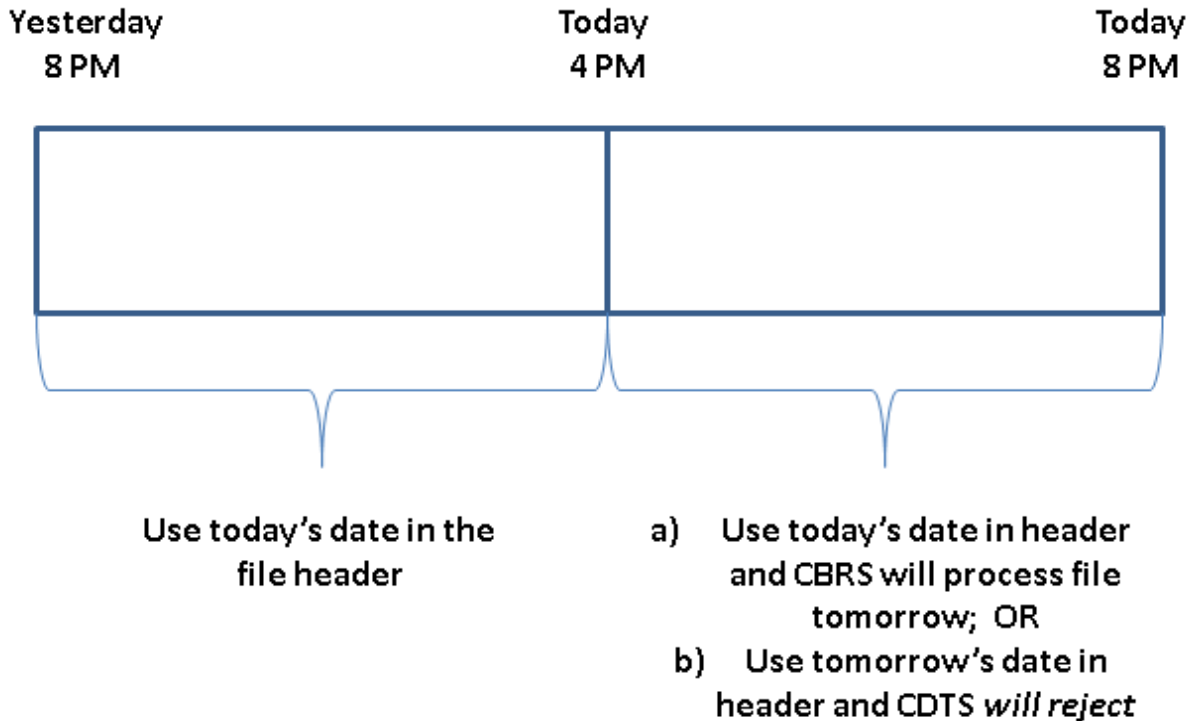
Yesterday 8 PM

Today 4 PM

Today 8 PM

Use today's date in the file header

a) Use today's date in header and CBRS will process file tomorrow; OR

b) Use tomorrow's date in header and CDTS *will reject*